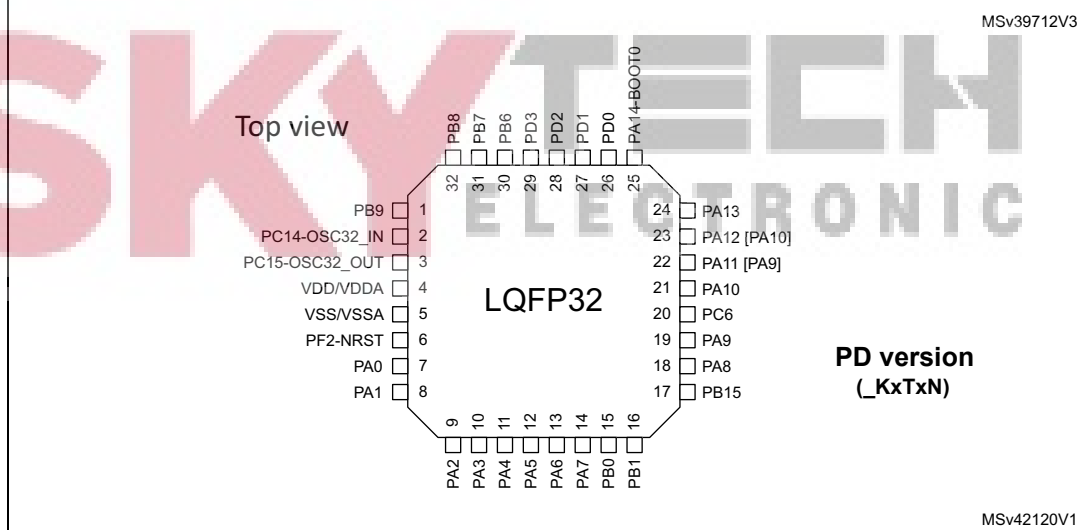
MSv39712V3

SKYTECH ELECTRONIC

Top view

PB8 32
PB7 31
PB6 30
PD3 29
PD2 28
PD1 27
PD0 26
PA14-BOOT0 25

PB9 1
PC14-OSC32_IN 2
PC15-OSC32_OUT 3
VDD/VDDA 4
VSS/VSSA 5
PF2-NRST 6
PA0 7
PA1 8

LQFP32

24 PA13
23 PA12 [PA10]
22 PA11 [PA9]
21 PA10
20 PC6
19 PA9
18 PA8
17 PB15

9 PA2
10 PA3
11 PA4
12 PA5
13 PA6
14 PA7
15 PB0
16 PB1

PD version
(_KxTxN)

MSv42120V1